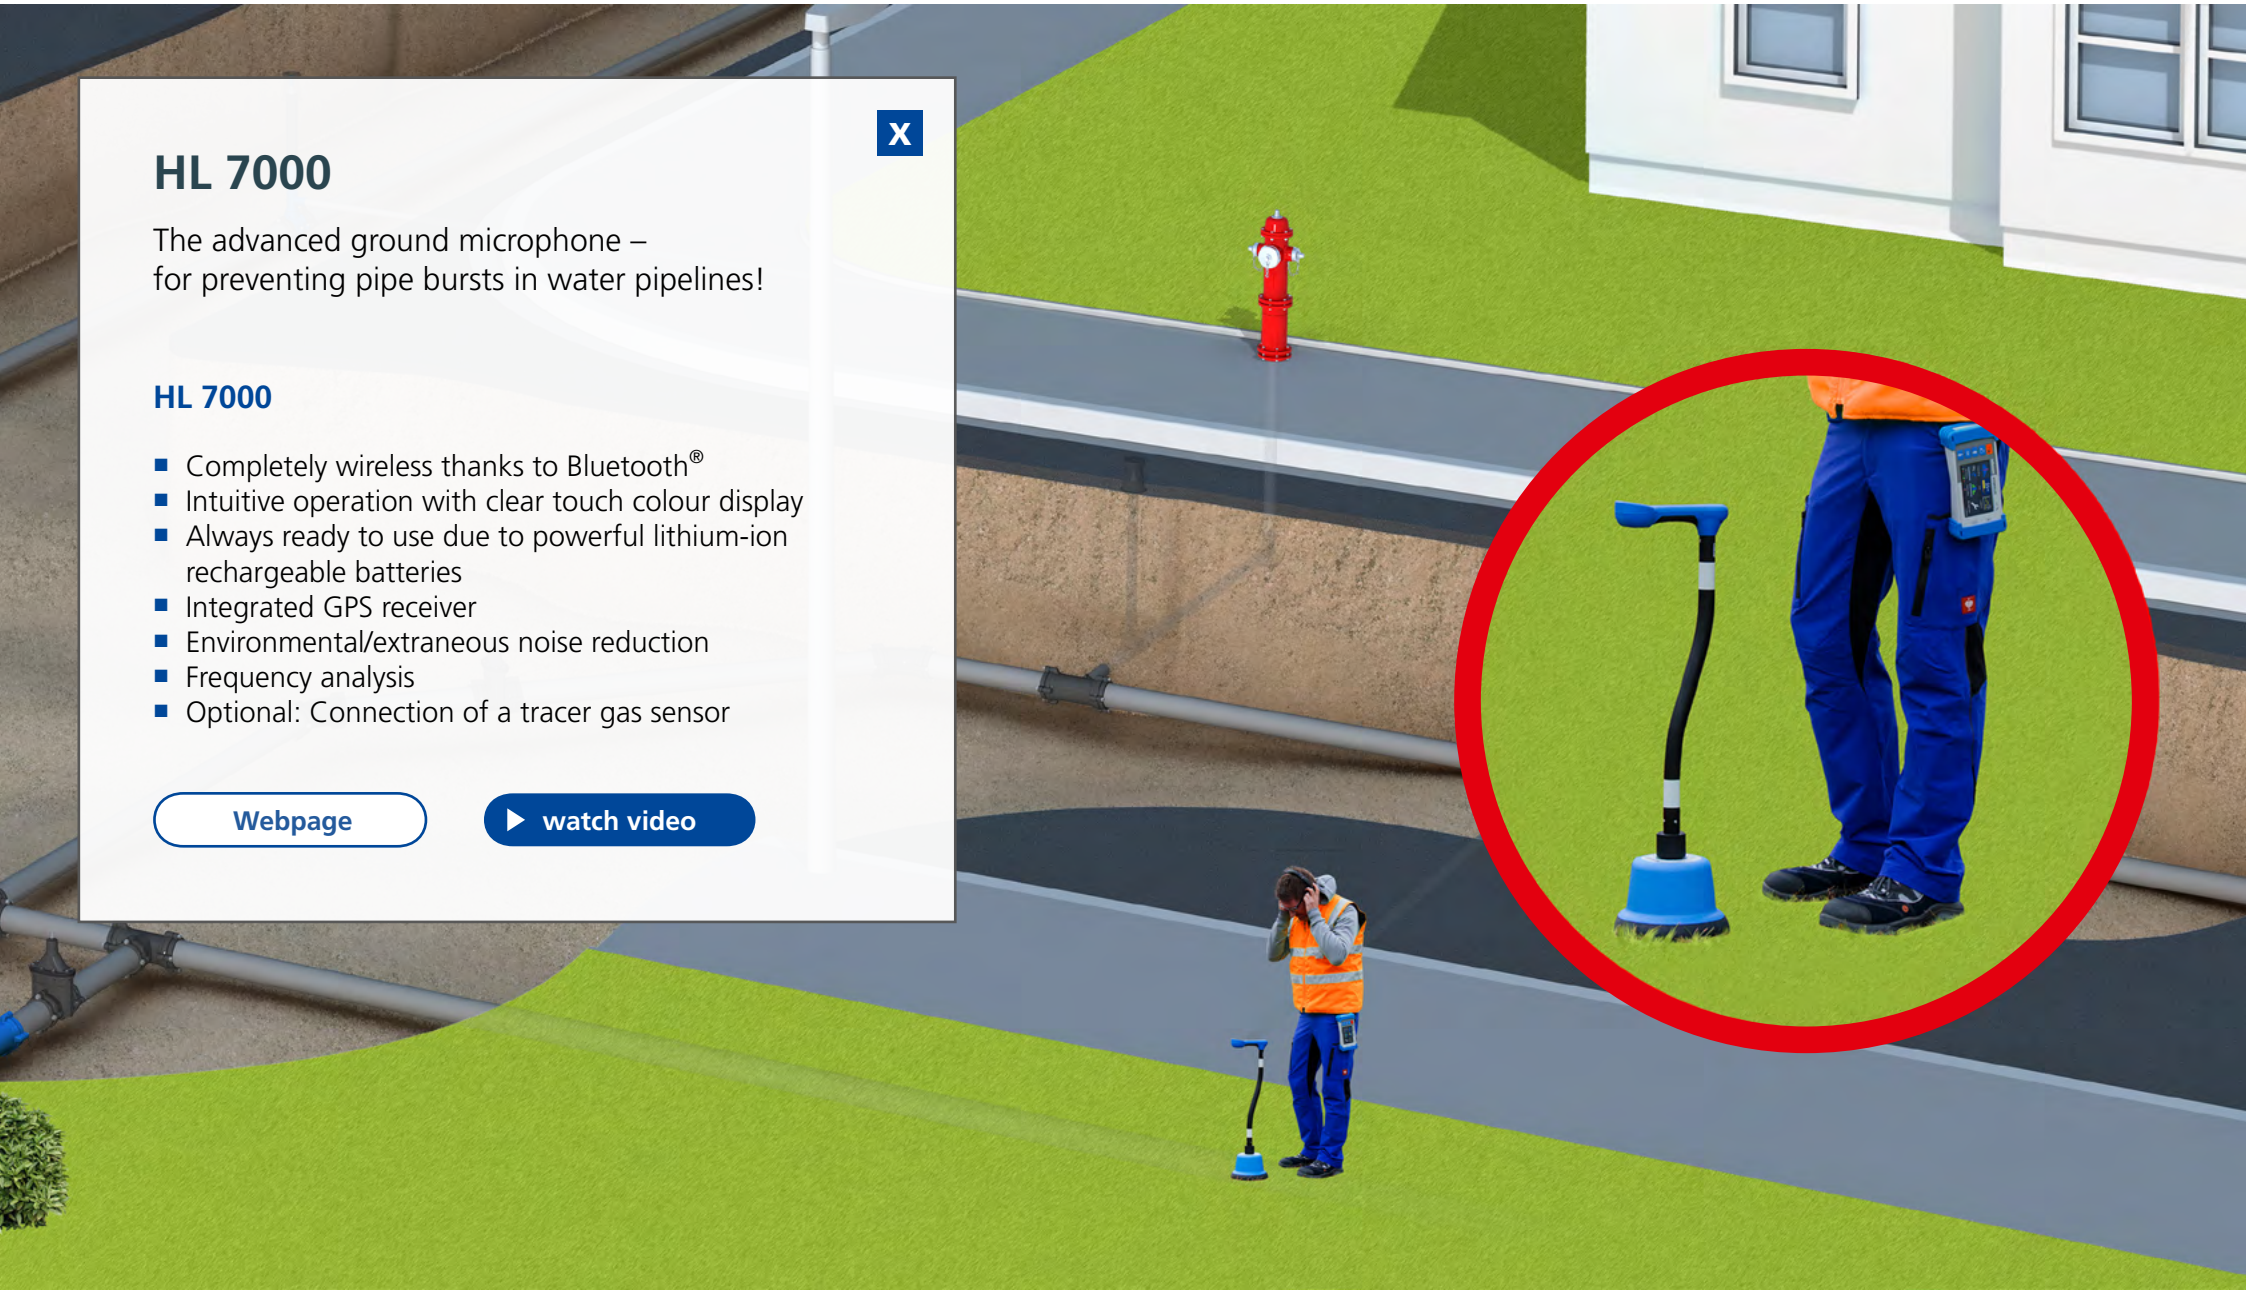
X

HL 7000

The advanced ground microphone – for preventing pipe bursts in water pipelines!

HL 7000

- Completely wireless thanks to Bluetooth®
- Intuitive operation with clear touch colour display
- Always ready to use due to powerful lithium-ion rechargeable batteries
- Integrated GPS receiver
- Environmental/extraneous noise reduction
- Frequency analysis
- Optional: Connection of a tracer gas sensor

Webpage

watch video